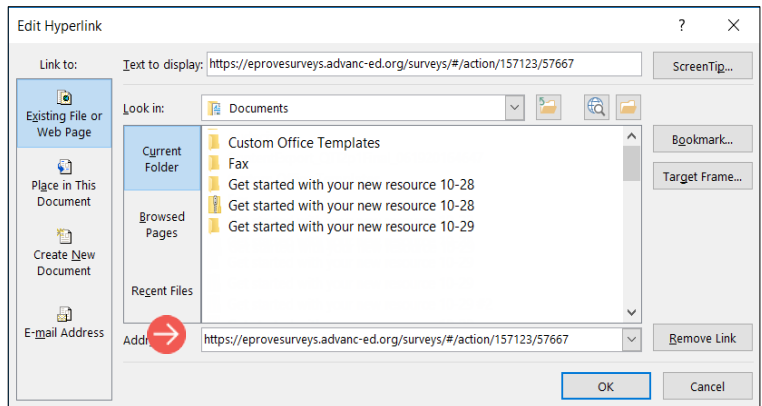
Edit Hyperlink

?

Link to:

Existing File or Web Page

Place in This Document

Create New Document

E-mail Address

Text to display: https://eprovesurveys.advanc-ed.org/surveys/#/action/157123/57667

ScreenTip...

Look in: Documents

Current Folder

Browsed Pages

Recent Files

Custom Office Templates
Fax
Get started with your new resource 10-28
Get started with your new resource 10-28
Get started with your new resource 10-29

Bookmark...

Target Frame...

Addr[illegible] https://eprovesurveys.advanc-ed.org/surveys/#/action/157123/57667

Remove Link

OK

Cancel